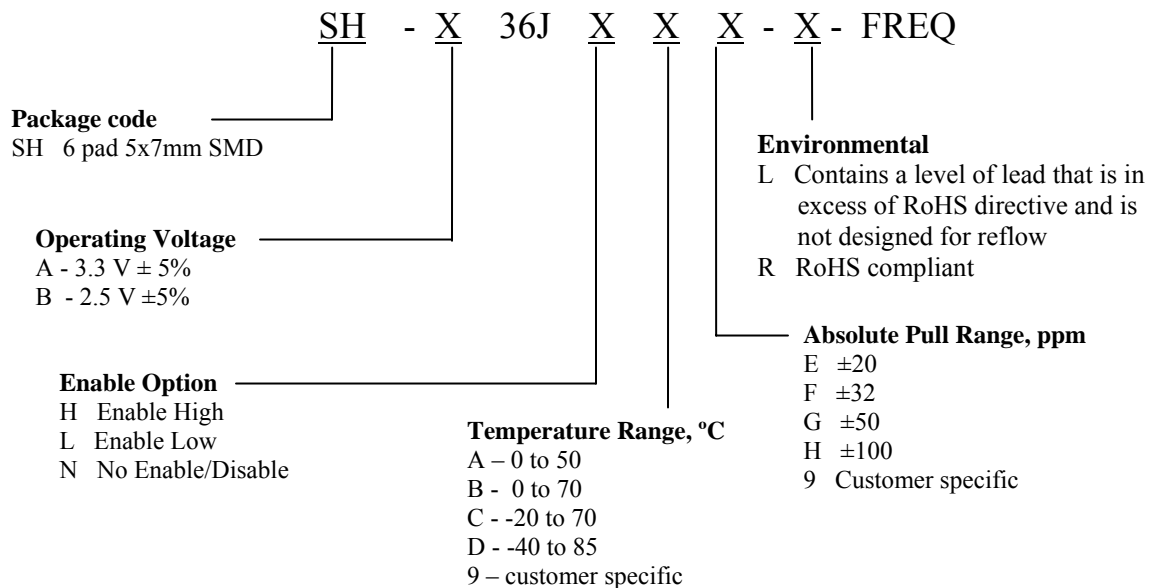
SH - X 36J X X X - X - FREQ

**Package code**
SH 6 pad 5x7mm SMD

**Operating Voltage**
A - 3.3 V ± 5%
B - 2.5 V ±5%

**Enable Option**
H Enable High
L Enable Low
N No Enable/Disable

**Temperature Range, ºC**
A – 0 to 50
B - 0 to 70
C - -20 to 70
D - -40 to 85
9 – customer specific

**Environmental**
L Contains a level of lead that is in excess of RoHS directive and is not designed for reflow
R RoHS compliant

**Absolute Pull Range, ppm**
E ±20
F ±32
G ±50
H ±100
9 Customer specific